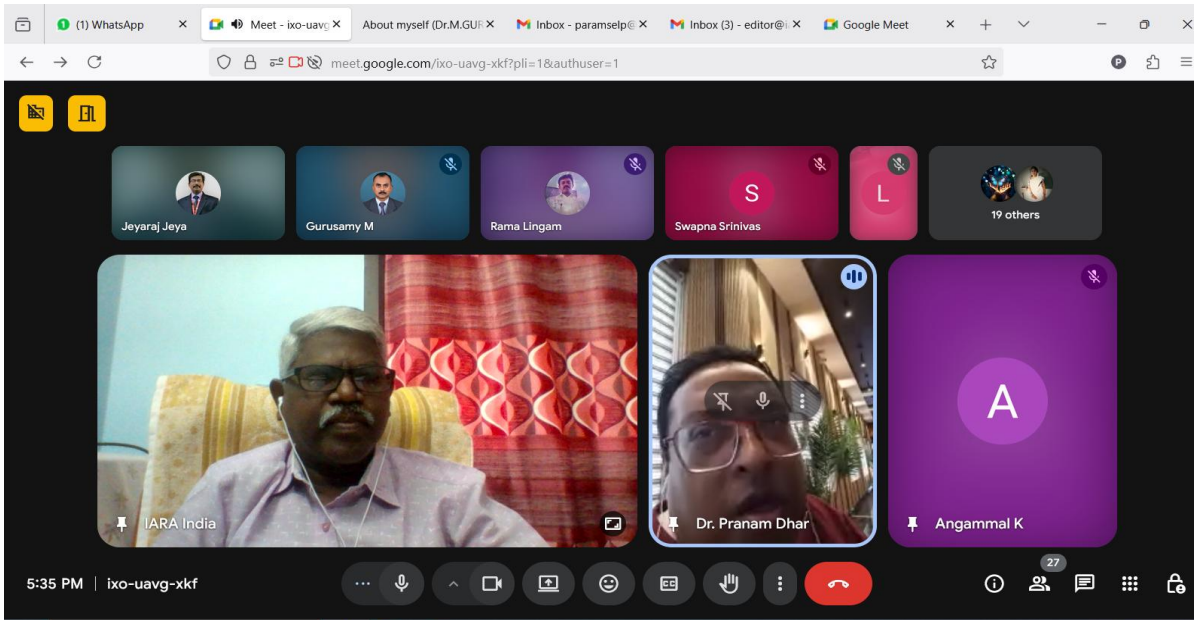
(1) WhatsApp
Meet - ixo-uavg
About myself (Dr.M.GUR
Inbox - paramselp@
Inbox (3) - editor@
Google Meet

meet.google.com/ixo-uavg-xkf?pli=1&authuser=1

Jeyaraj Jeya
Gurusamy M
Rama Lingam
S
Swapna Srinivas
L
19 others

IARA India
Dr. Pranam Dhar
A
Angammal K

5:35 PM | ixo-uavg-xkf
27